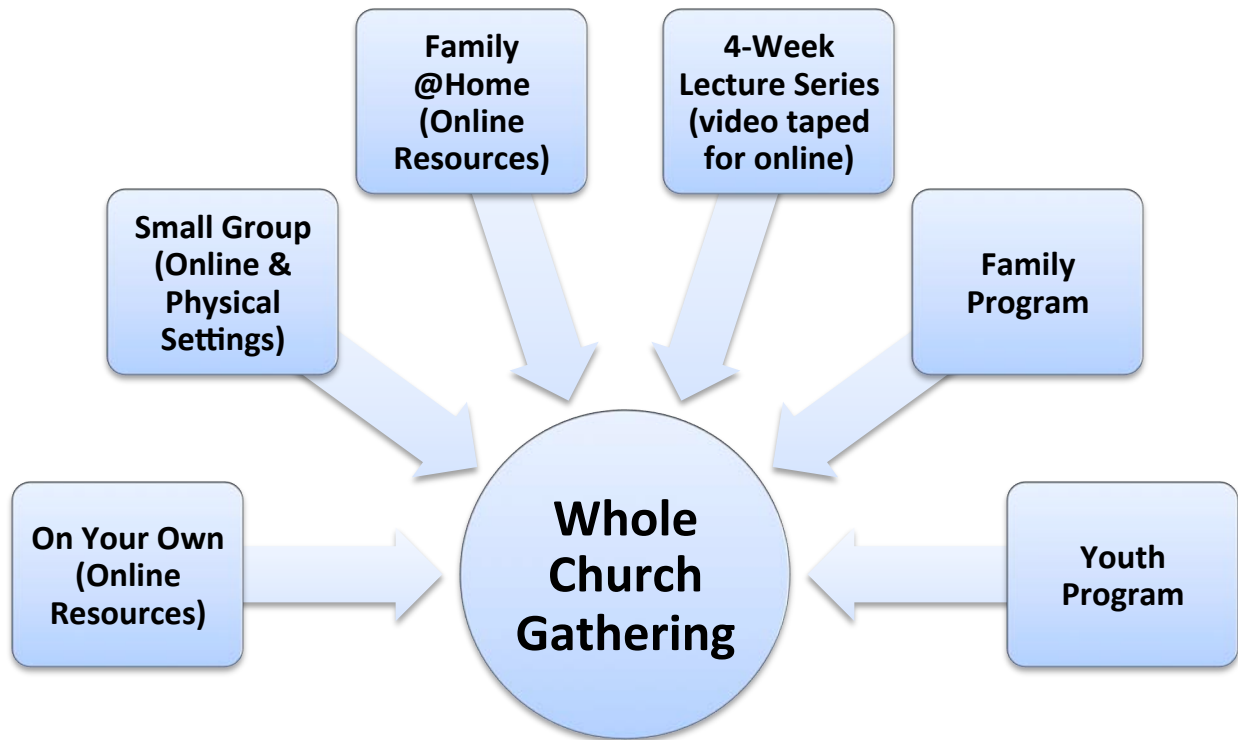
Family @Home (Online Resources)

4-Week Lecture Series (video taped for online)

Small Group (Online & Physical Settings)

Family Program

On Your Own (Online Resources)

Whole Church Gathering

Youth Program